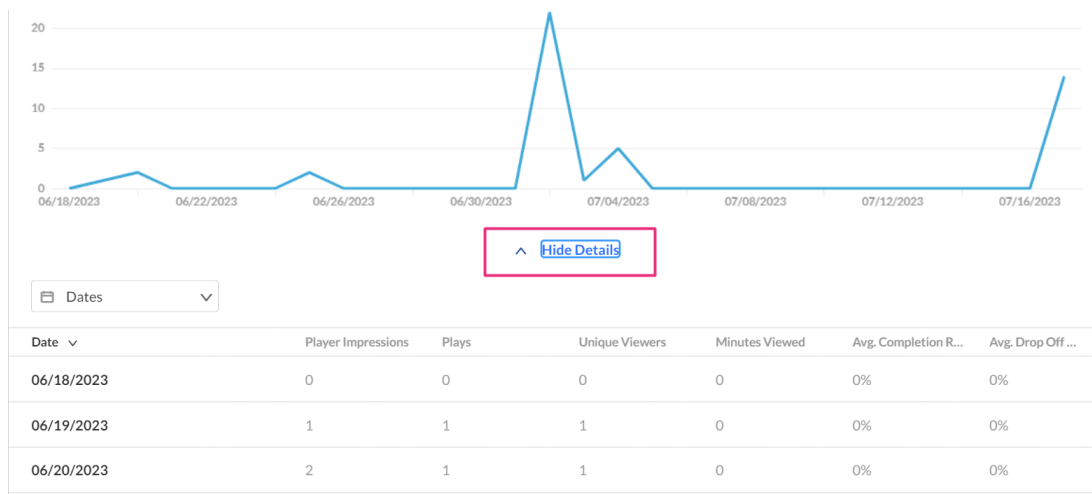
20
15
10
5
0
06/18/2023
06/22/2023
06/26/2023
06/30/2023
07/04/2023
07/08/2023
07/12/2023
07/16/2023

Hide Details

Dates

| Date | Player Impressions | Plays | Unique Viewers | Minutes Viewed | Avg. Completion R... | Avg. Drop Off ... |
|---|---|---|---|---|---|---|
| 06/18/2023 | 0 | 0 | 0 | 0 | 0% | 0% |
| 06/19/2023 | 1 | 1 | 1 | 0 | 0% | 0% |
| 06/20/2023 | 2 | 1 | 1 | 0 | 0% | 0% |